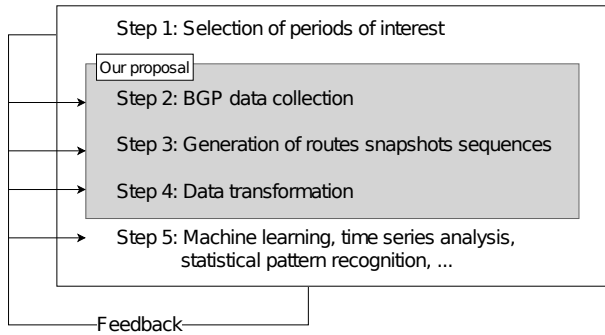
Step 1: Selection of periods of interest

Our proposal

Step 2: BGP data collection

Step 3: Generation of routes snapshots sequences

Step 4: Data transformation

Step 5: Machine learning, time series analysis, statistical pattern recognition, ...

Feedback